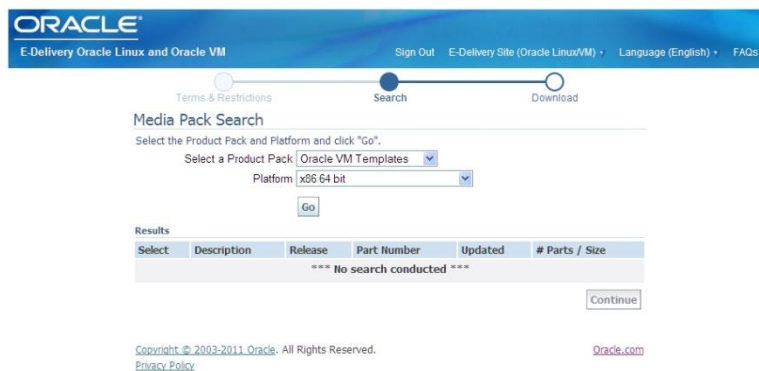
ORACLE

E-Delivery Oracle Linux and Oracle VM

Sign Out E-Delivery Site (Oracle Linux/VM) Language (English) FAQs

Terms & Restrictions Search Download

Media Pack Search

Select the Product Pack and Platform and click "Go".

Select a Product Pack Oracle VM Templates

Platform x86 64 bit

Go

Results

| Select | Description | Release | Part Number | Updated | # Parts / Size |
|---|---|---|---|---|---|
| *** No search conducted *** | | | | | |

Continue

Copyright © 2003-2011 Oracle. All Rights Reserved.

Oracle.com

Privacy Policy